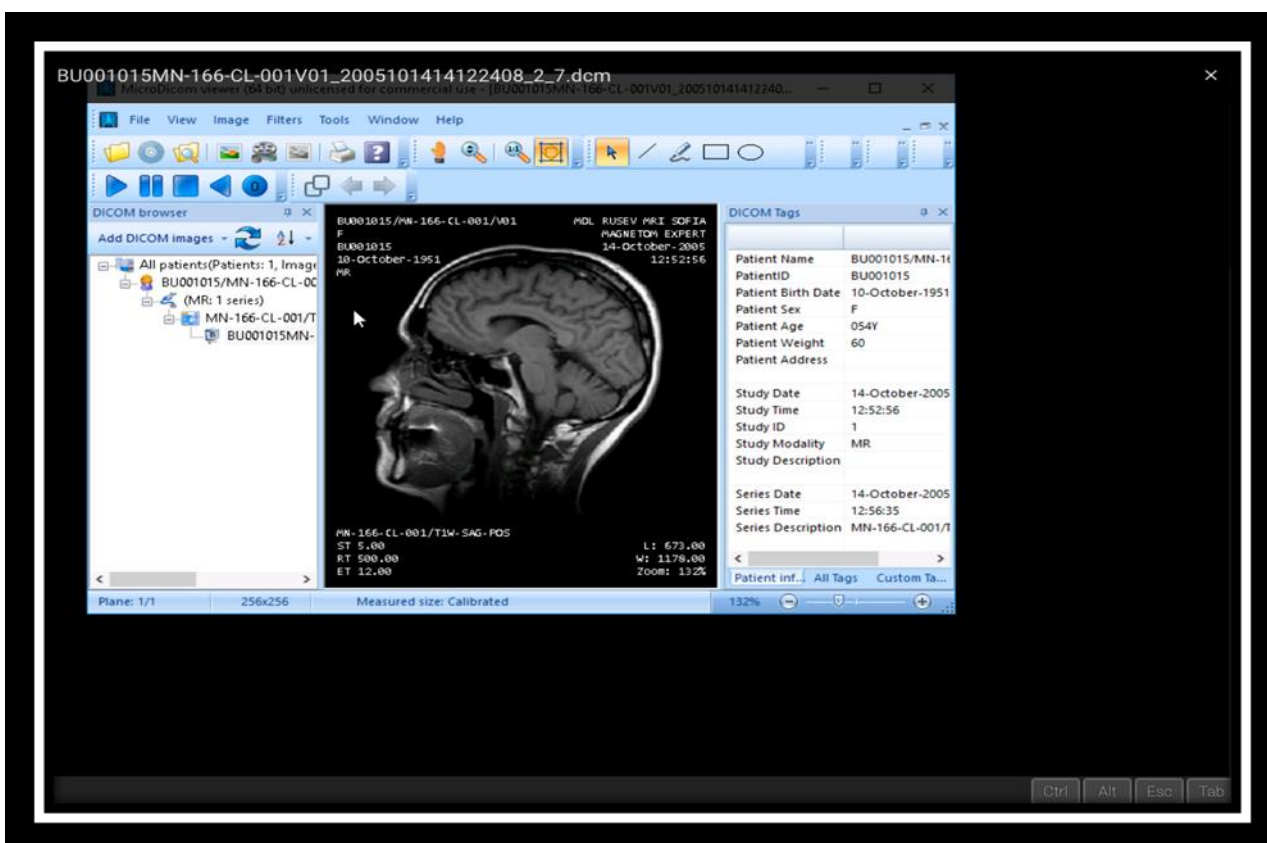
BU001015MN-166-CL-001V01_2005101414122408_2_7.dcm

MicroDicom viewer (64 bit) unlicensed for commercial use - [BU001015MN-166-CL-001V01_200510141412240...

File View Image Filters Tools Window Help

DICOM browser

Add DICOM images

All patients(Patients: 1, Image
BU001015/MN-166-CL-00
(MR: 1 series)
MN-166-CL-001/T
BU001015MN-

BU001015/MN-166-CL-001/V01
F
BU001015
10-October-1951
MR

MDL RUSEV MRI SOFIA
MAGNETOM EXPERT
14-October-2005
12:52:56

MN-166-CL-001/T1W-SAG-POS
ST 5.00
RT 500.00
ET 12.00

L: 673.00
W: 1178.00
Zoom: 132%

DICOM Tags

| | |
|---|---|
| Patient Name | BU001015/MN-1( |
| PatientID | BU001015 |
| Patient Birth Date | 10-October-1951 |
| Patient Sex | F |
| Patient Age | 054Y |
| Patient Weight | 60 |
| Patient Address | |
| Study Date | 14-October-2005 |
| Study Time | 12:52:56 |
| Study ID | 1 |
| Study Modality | MR |
| Study Description | |
| Series Date | 14-October-2005 |
| Series Time | 12:56:35 |
| Series Description | MN-166-CL-001/T |

Patient inf... All Tags Custom Ta...

Plane: 1/1 256x256 Measured size: Calibrated 132%

Ctrl Alt Esc Tab